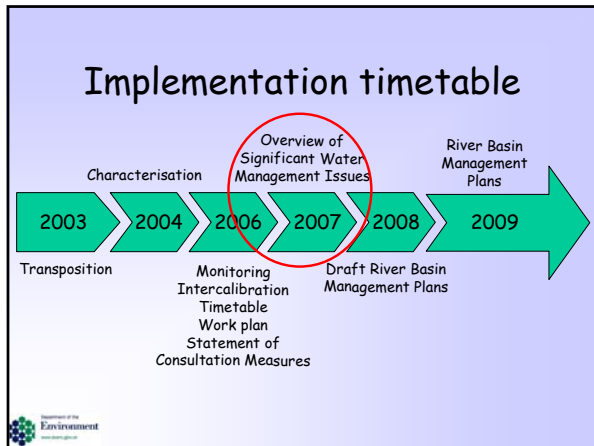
Implementation timetable

Characterisation

Overview of Significant Water Management Issues

River Basin Management Plans

2003

2004

2006

2007

2008

2009

Transposition

Monitoring
Intercalibration
Timetable
Work plan
Statement of Consultation Measures

Draft River Basin Management Plans

Department of the Environment
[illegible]